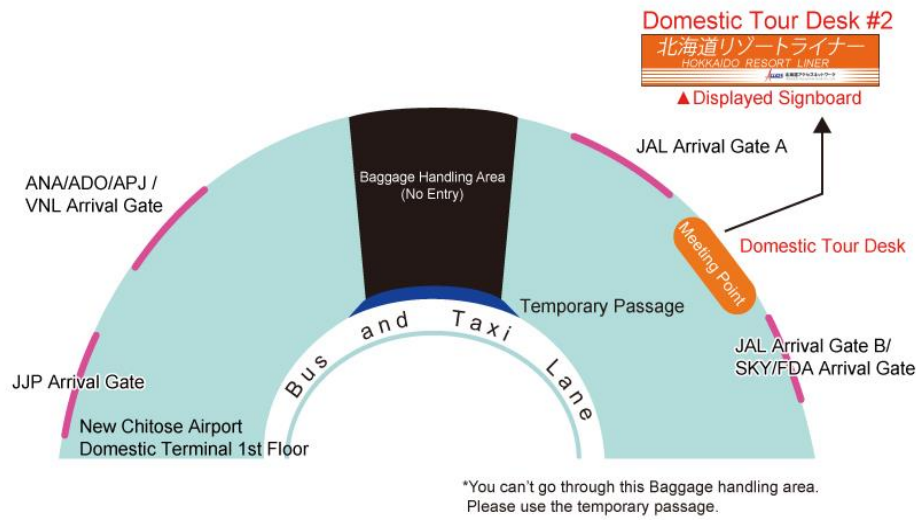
Domestic Tour Desk #2

北海道リゾートライナー
HOKKAIDO RESORT LINER
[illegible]

▲Displayed Signboard

JAL Arrival Gate A

Domestic Tour Desk

Meeting Point

ANA/ADO/APJ / VNL Arrival Gate

Baggage Handling Area (No Entry)

Temporary Passage

JAL Arrival Gate B/ SKY/FDA Arrival Gate

JJP Arrival Gate

Bus and Taxi Lane

New Chitose Airport Domestic Terminal 1st Floor

*You can't go through this Baggage handling area. Please use the temporary passage.